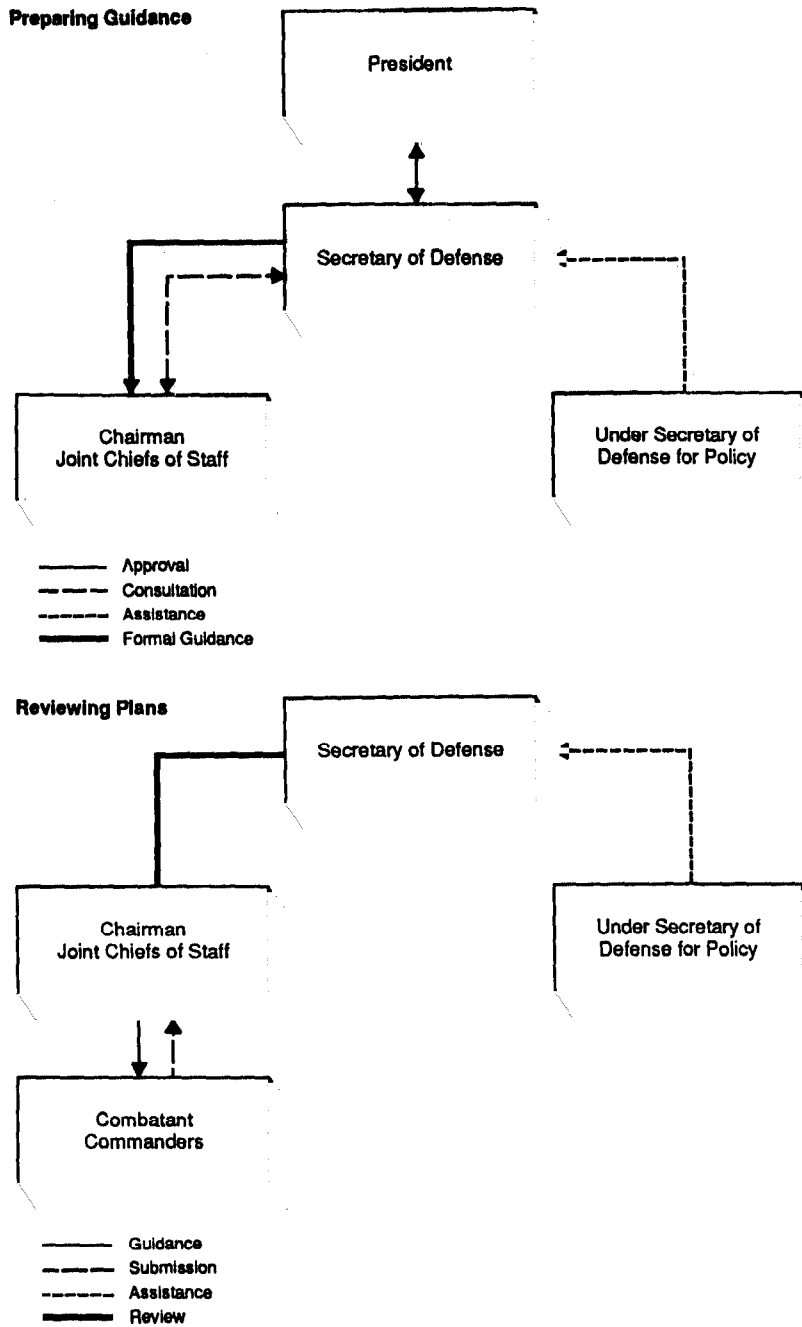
Preparing Guidance

President

Secretary of Defense

Chairman
Joint Chiefs of Staff

Under Secretary of
Defense for Policy

Approval
Consultation
Assistance
Formal Guidance

Reviewing Plans

Secretary of Defense

Chairman
Joint Chiefs of Staff

Under Secretary of
Defense for Policy

Combatant
Commanders

Guidance
Submission
Assistance
Review